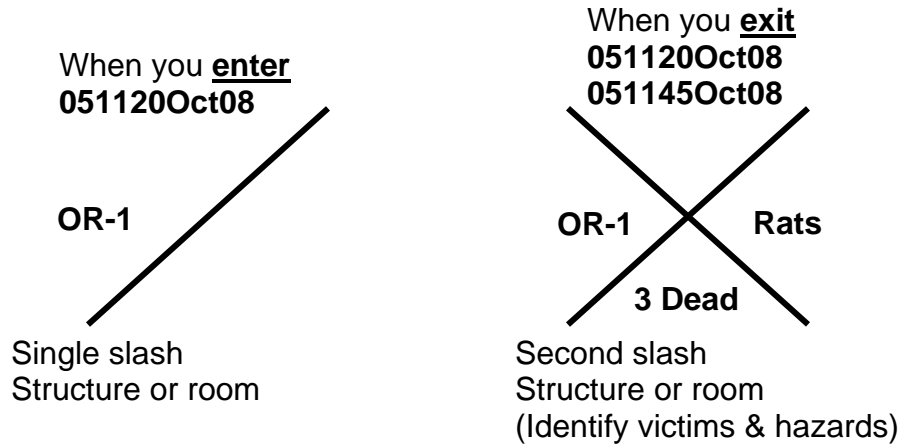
When you **enter**
**051120Oct08**

**OR-1**

Single slash
Structure or room

When you **exit**
**051120Oct08**
**051145Oct08**

**OR-1**

**Rats**

**3 Dead**

Second slash
Structure or room
(Identify victims & hazards)